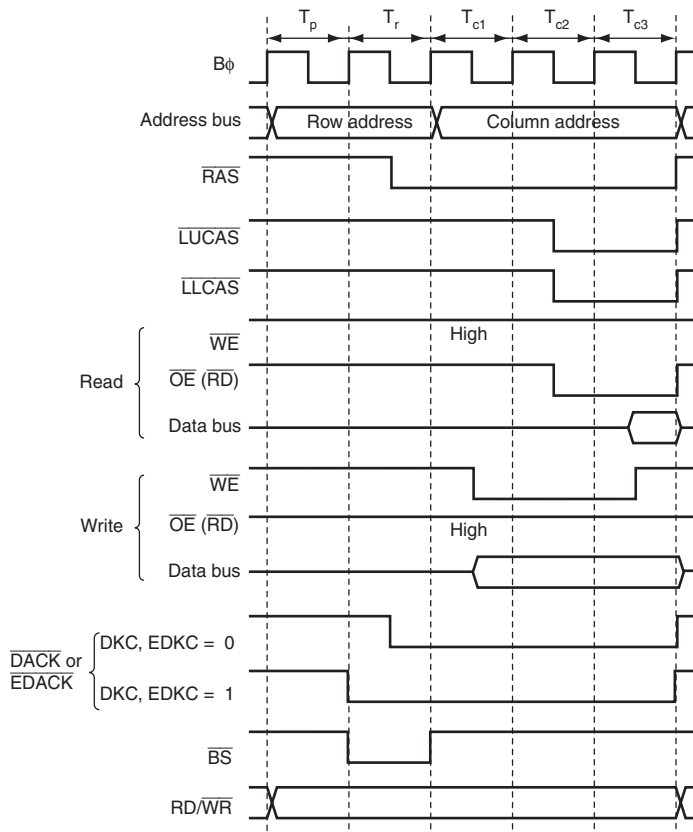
$T_p$ $T_r$ $T_{c1}$ $T_{c2}$ $T_{c3}$

Bϕ

Address bus

Row address

Column address

$\overline{RAS}$

$\overline{LUCAS}$

$\overline{LLCAS}$

Read

$\overline{WE}$

High

$\overline{OE}$ ($\overline{RD}$)

Data bus

Write

$\overline{WE}$

$\overline{OE}$ ($\overline{RD}$)

High

Data bus

$\overline{DACK}$ or $\overline{EDACK}$

DKC, EDKC = 0

DKC, EDKC = 1

$\overline{BS}$

RD/$\overline{WR}$